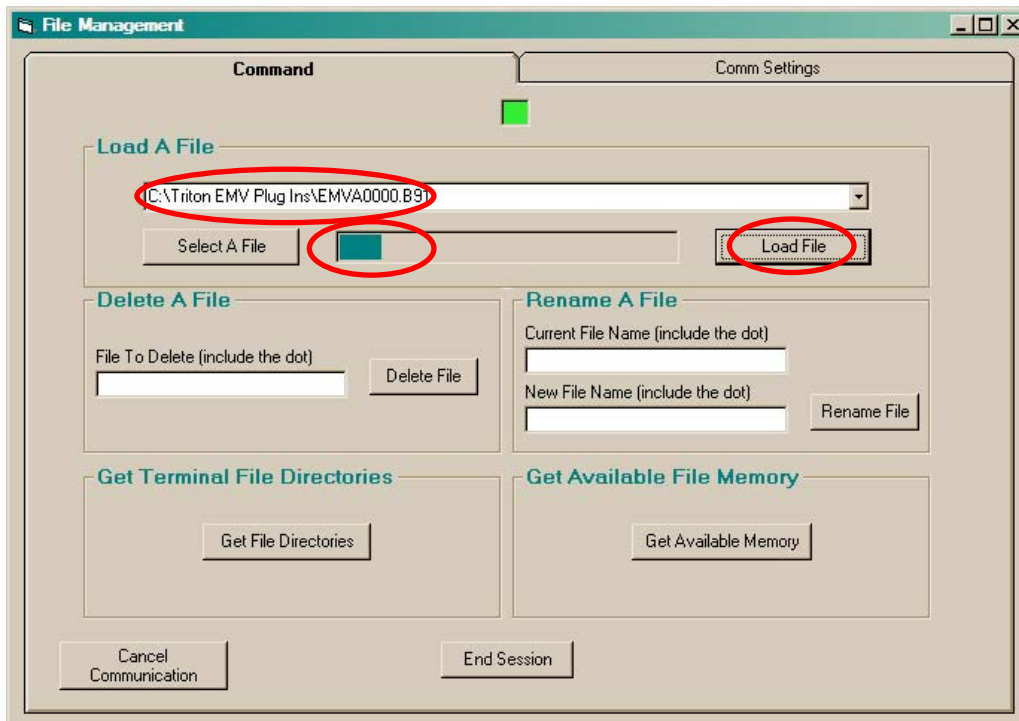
File Management

Command

Comm Settings

Load A File

C:\Triton EMV Plug Ins\EMVA0000.B91

Select A File

Load File

Delete A File

File To Delete (include the dot)

Delete File

Rename A File

Current File Name (include the dot)

New File Name (include the dot)

Rename File

Get Terminal File Directories

Get File Directories

Get Available File Memory

Get Available Memory

Cancel Communication

End Session